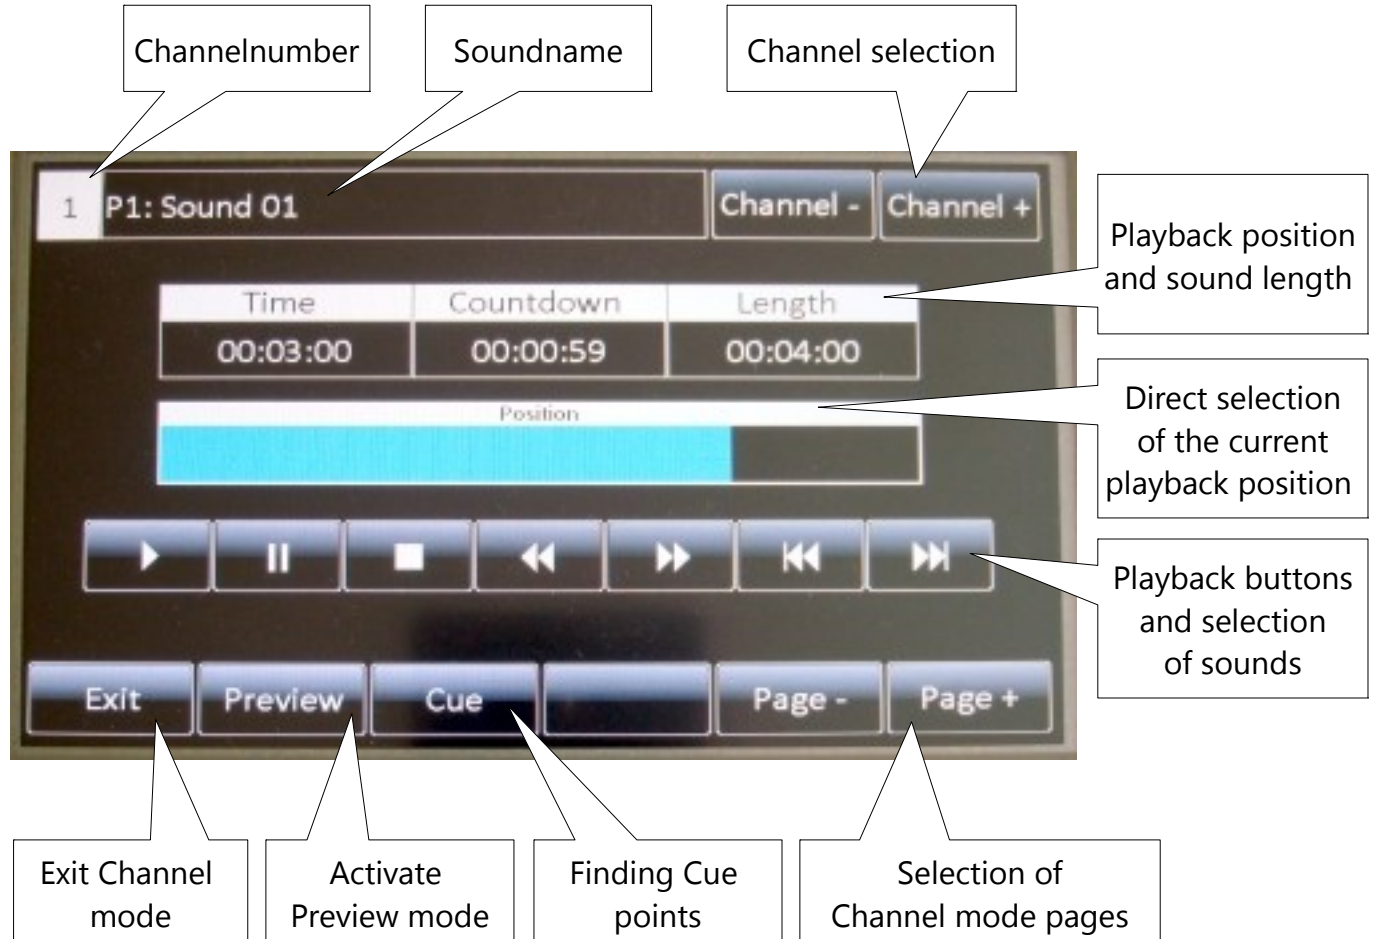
Channelnumber

Soundname

Channel selection

1 P1: Sound 01

Channel -

Channel +

Playback position and sound length

| Time | Countdown | Length |
|---|---|---|
| 00:03:00 | 00:00:59 | 00:04:00 |

Position

Direct selection of the current playback position

Playback buttons and selection of sounds

Exit

Preview

Cue

Page -

Page +

Exit Channel mode

Activate Preview mode

Finding Cue points

Selection of Channel mode pages